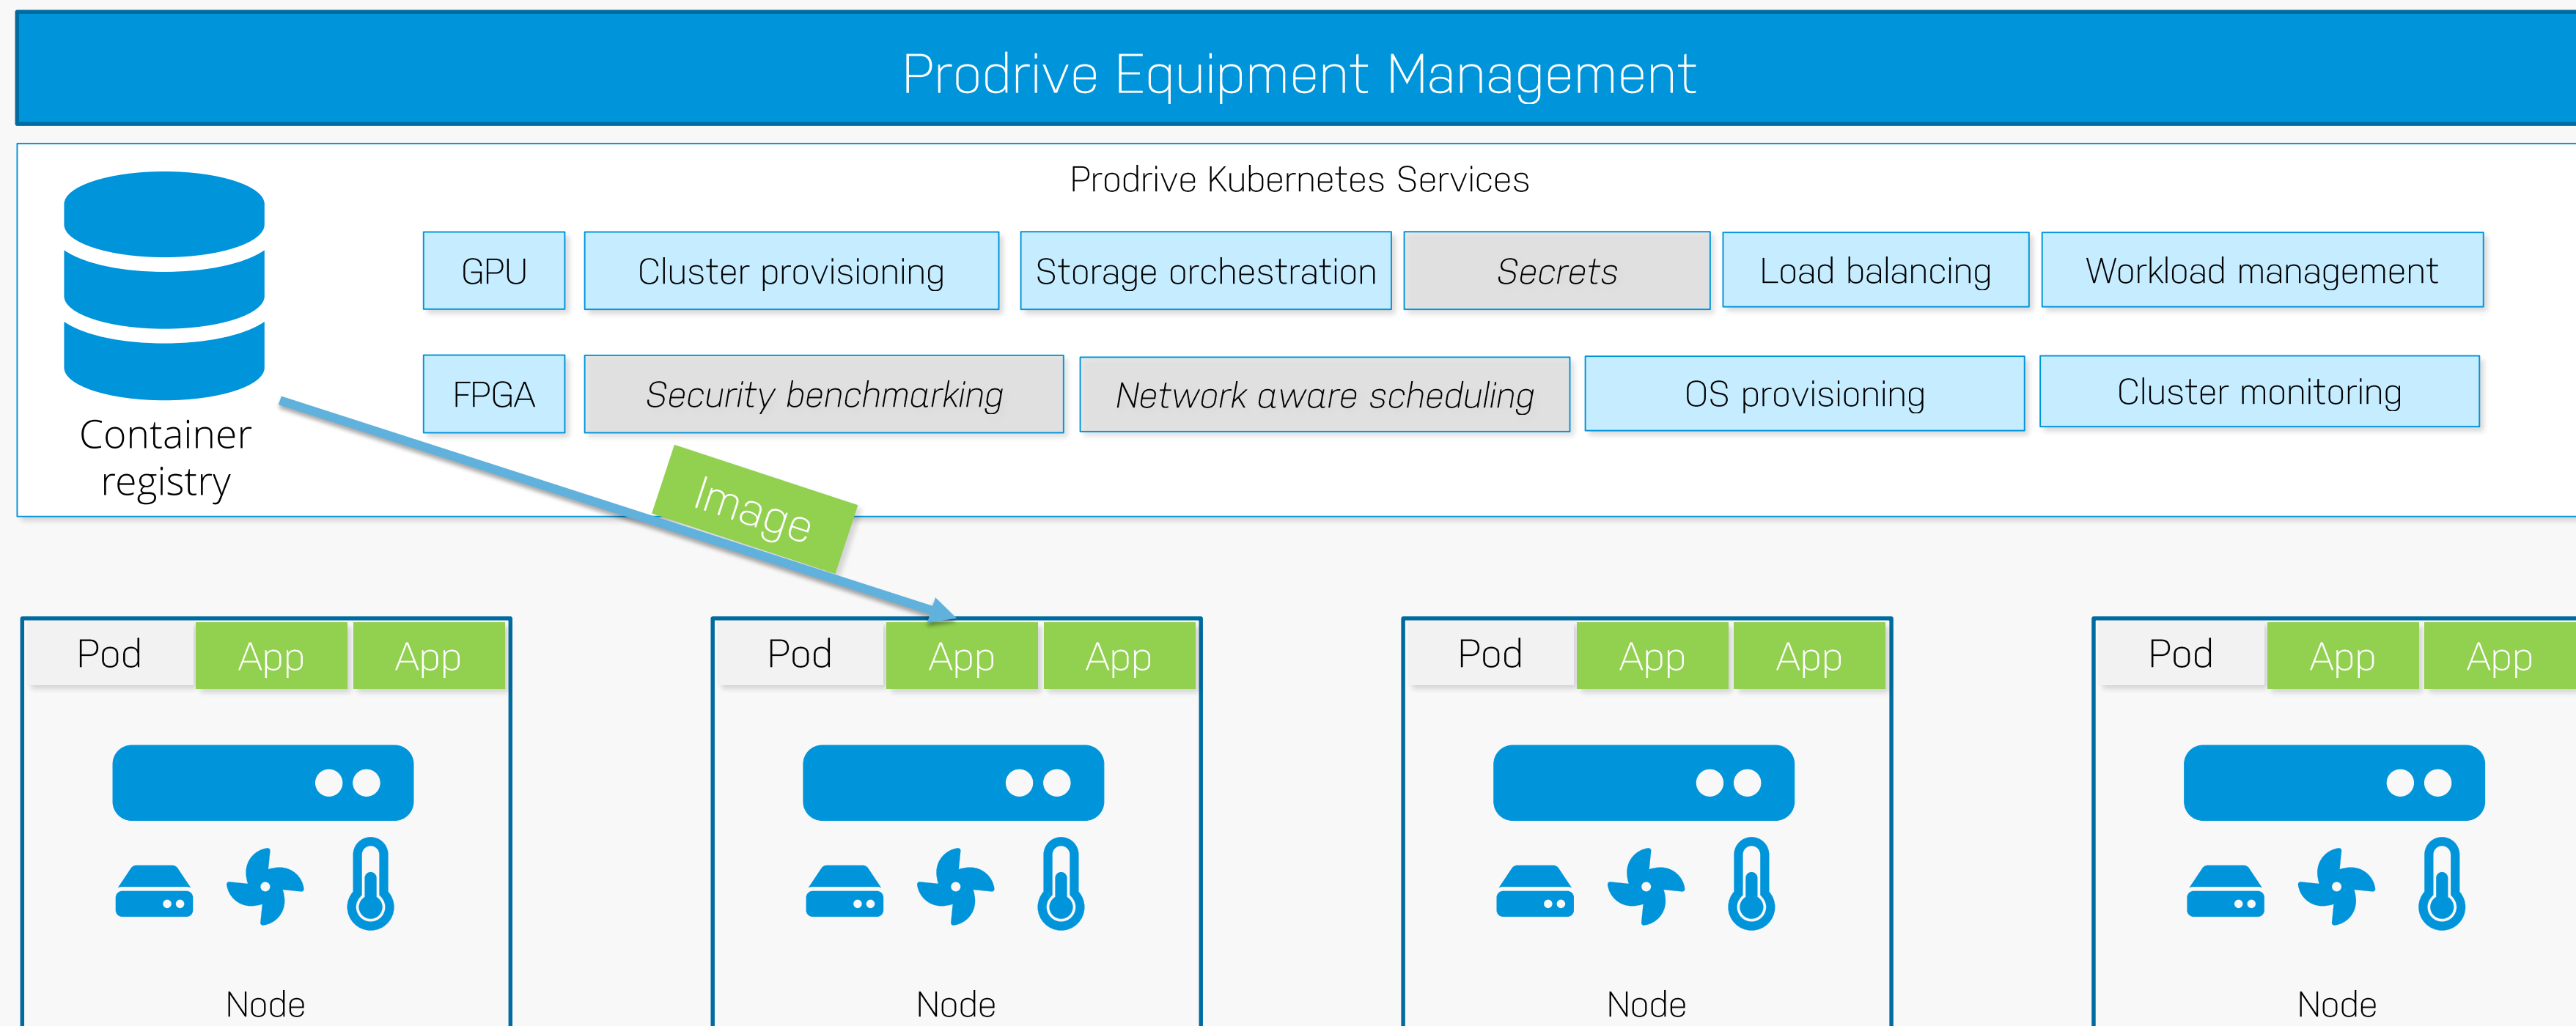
Prodrive Equipment Management

Prodrive Kubernetes Services

Container registry

GPU

Cluster provisioning

Storage orchestration

*Secrets*

Load balancing

Workload management

FPGA

*Security benchmarking*

*Network aware scheduling*

OS provisioning

Cluster monitoring

Image

Pod App App

Node

Pod App App

Node

Pod App App

Node

Pod App App

Node